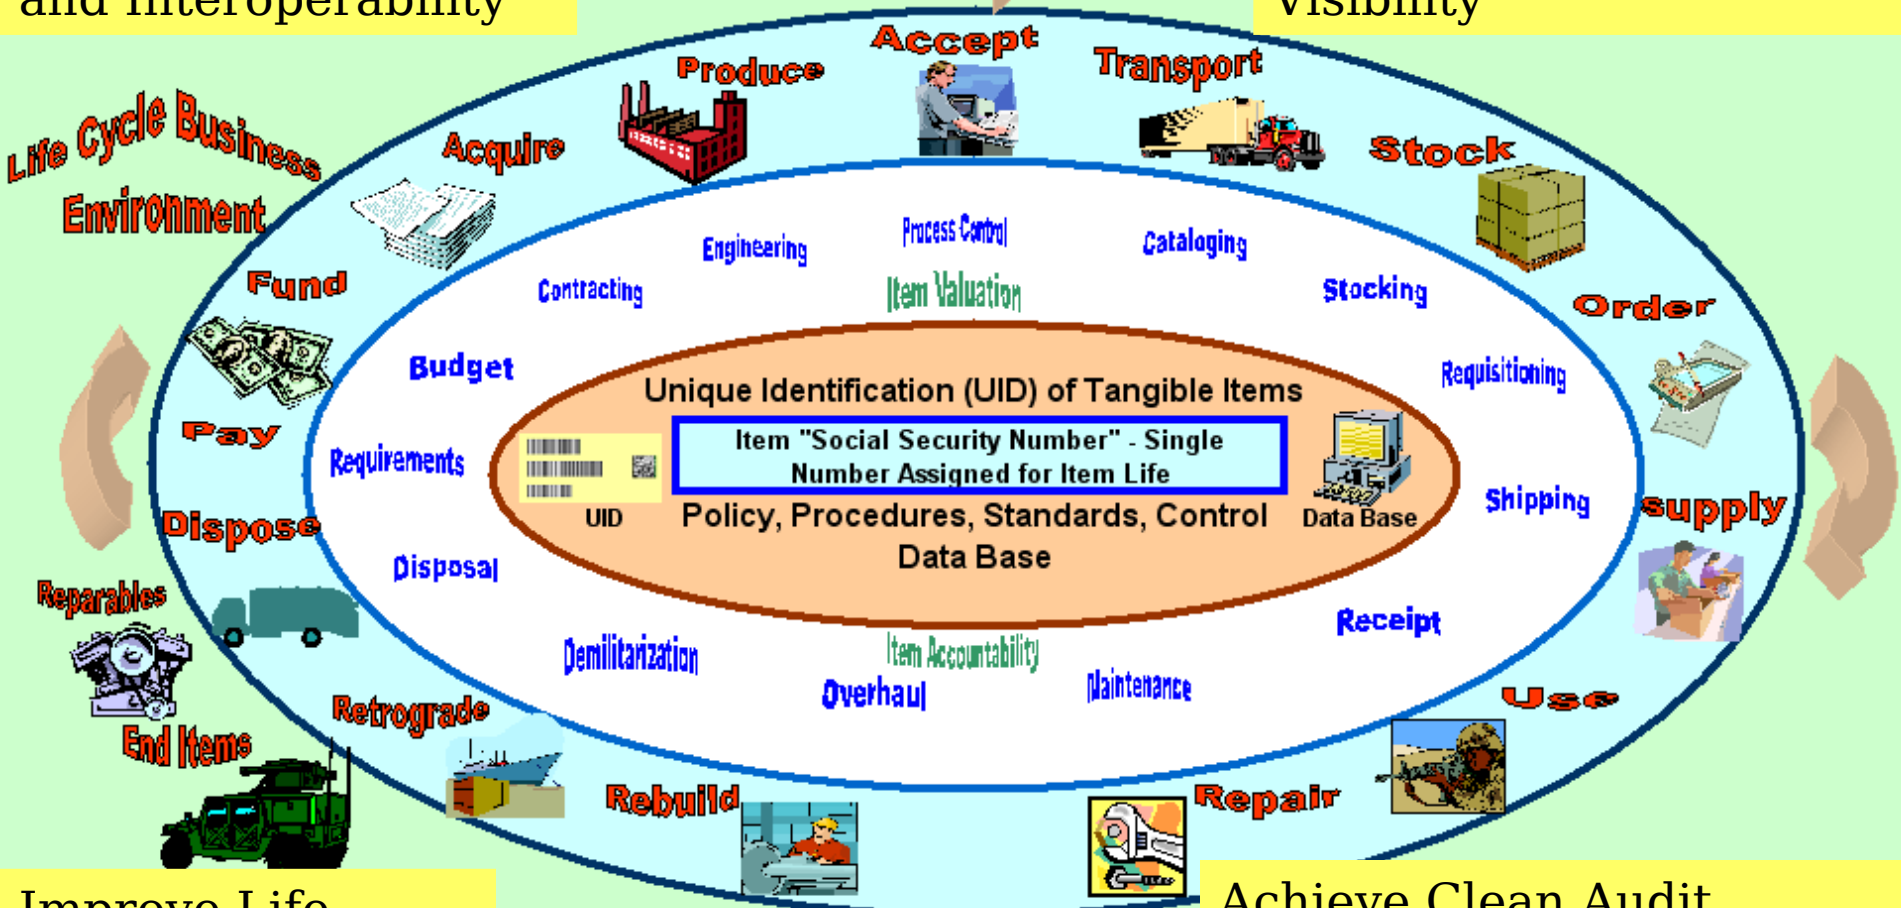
and Interoperability

Visibility

Life Cycle Business Environment

Acquire

Produce

Accept

Transport

Stock

Order

supply

Use

Repair

Rebuild

Retrograde

End Items

Reparables

Dispose

Pay

Fund

Engineering

Process Control

Cataloging

Contracting

Item Valuation

Stocking

Budget

Requisitioning

Requirements

Shipping

Disposal

Receipt

Demilitarization

Item Accountability

Overhaul

Maintenance

Unique Identification (UID) of Tangible Items

Item "Social Security Number" - Single Number Assigned for Item Life

UID

Data Base

Policy, Procedures, Standards, Control Data Base

Improve Life

Achieve Clean Audit